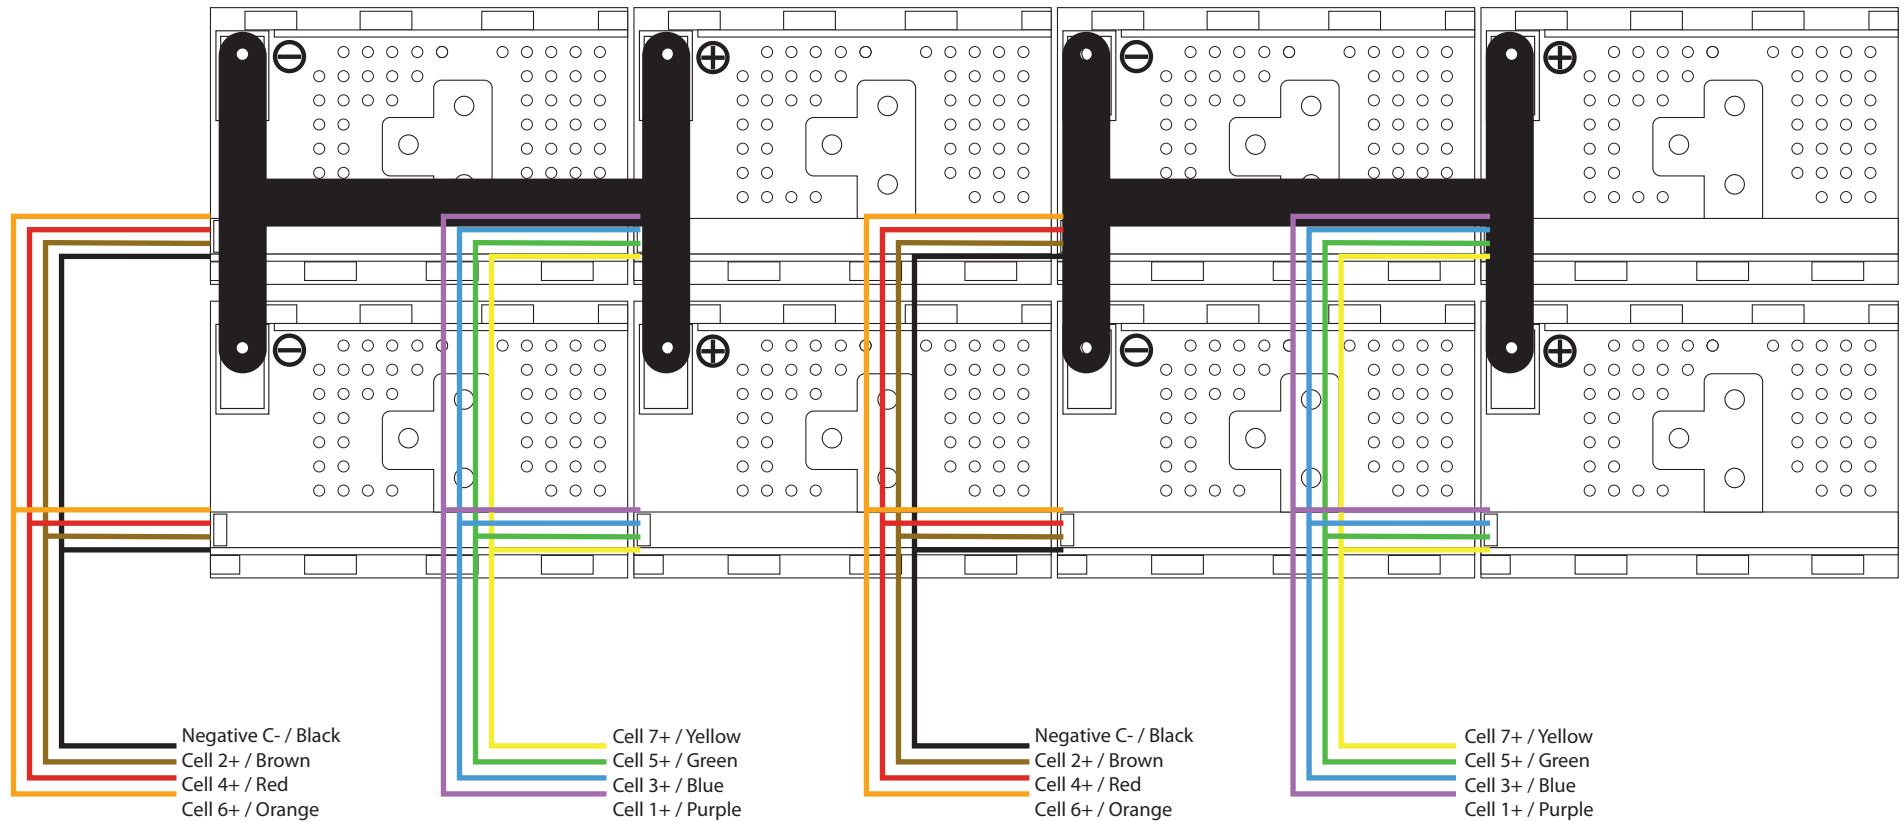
Negative C- / Black
Cell 2+ / Brown
Cell 4+ / Red
Cell 6+ / Orange

Cell 7+ / Yellow
Cell 5+ / Green
Cell 3+ / Blue
Cell 1+ / Purple

Negative C- / Black
Cell 2+ / Brown
Cell 4+ / Red
Cell 6+ / Orange

Cell 7+ / Yellow
Cell 5+ / Green
Cell 3+ / Blue
Cell 1+ / Purple